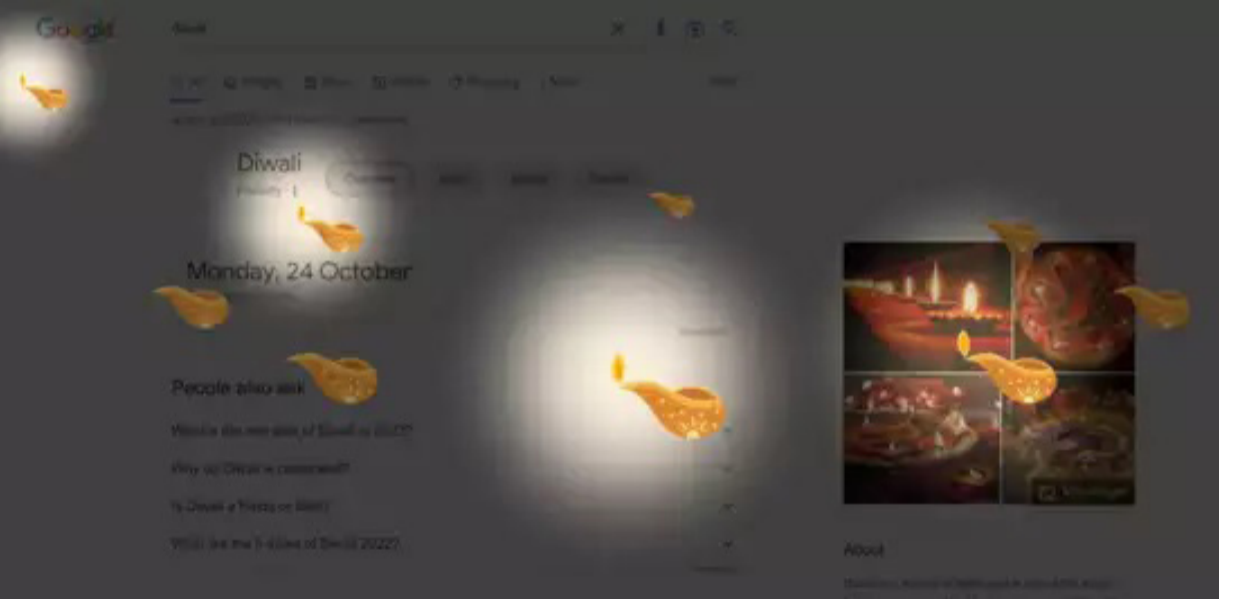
Google

diwali

Diwali

Monday, 24 October

People also ask

What is the real date of Diwali in 2022?

Why do Diwali is celebrated?

Is Diwali a Hindu or Sikh?

What are the 5 days of Diwali 2022?

About